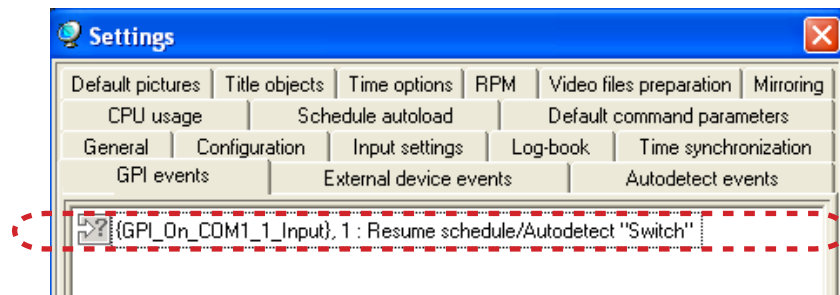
Settings

Default pictures | Title objects | Time options | RPM | Video files preparation | Mirroring
CPU usage | Schedule autoload | Default command parameters
General | Configuration | Input settings | Log-book | Time synchronization
GPI events | External device events | Autodetect events

{GPI_On_COM1_1_Input}, 1 : Resume schedule/Autodetect "Switch"